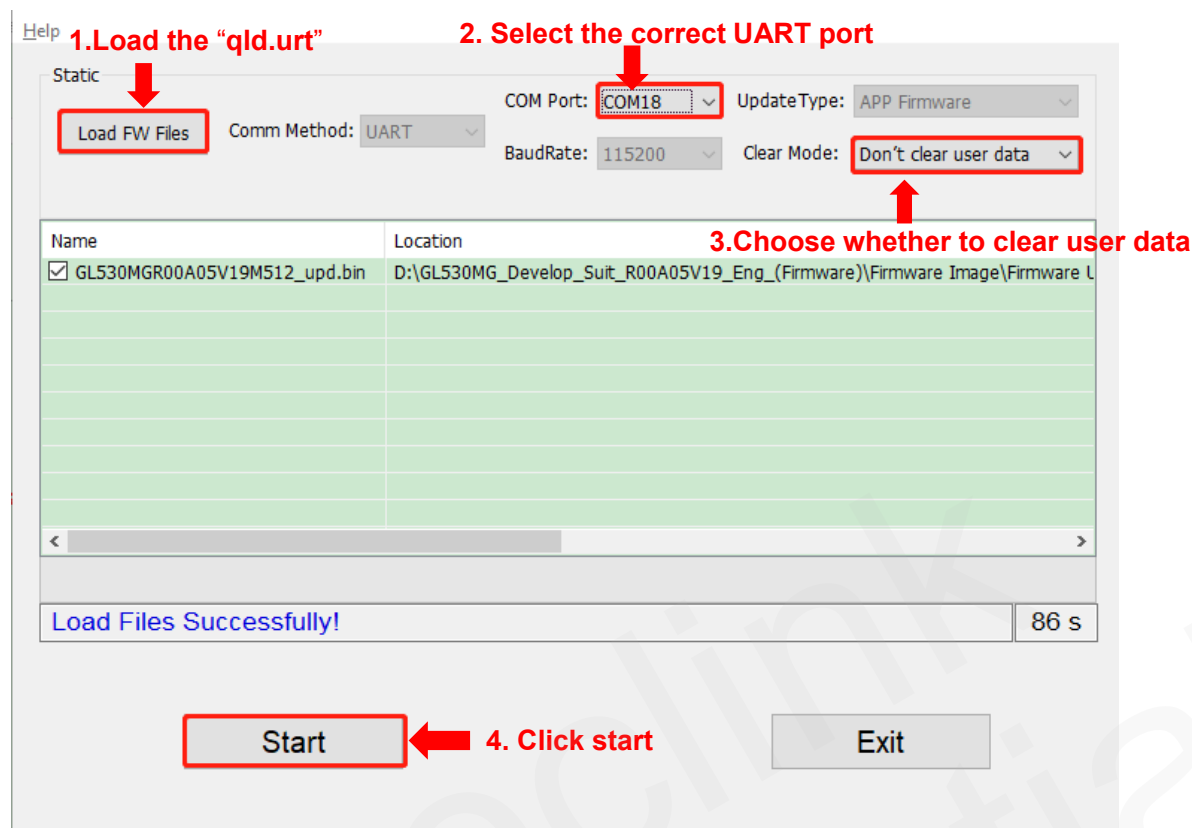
Help
1.Load the “qld.urt”
2. Select the correct UART port
Static
Load FW Files
Comm Method: UART
COM Port: COM18
UpdateType: APP Firmware
BaudRate: 115200
Clear Mode: Don’t clear user data
3.Choose whether to clear user data

| Name | Location |
|---|---|
| ☑ GL530MGR00A05V19M512_upd.bin | D:\GL530MG_Develop_Suit_R00A05V19_Eng_(Firmware)\Firmware Image\Firmware U |

Load Files Successfully!
86 s
Start
4. Click start
Exit